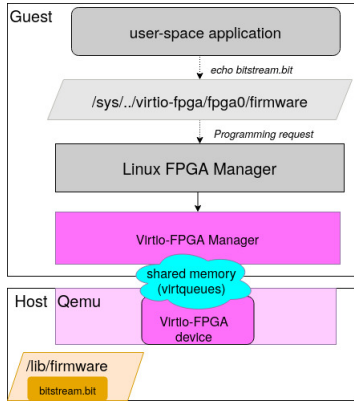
Guest

user-space application

echo bitstream.bit

/sys/../virtio-fpga/fpga0/firmware

Programming request

Linux FPGA Manager

Virtio-FPGA Manager

shared memory (virtqueues)

Host

Qemu

Virtio-FPGA device

/lib/firmware

bitstream.bit